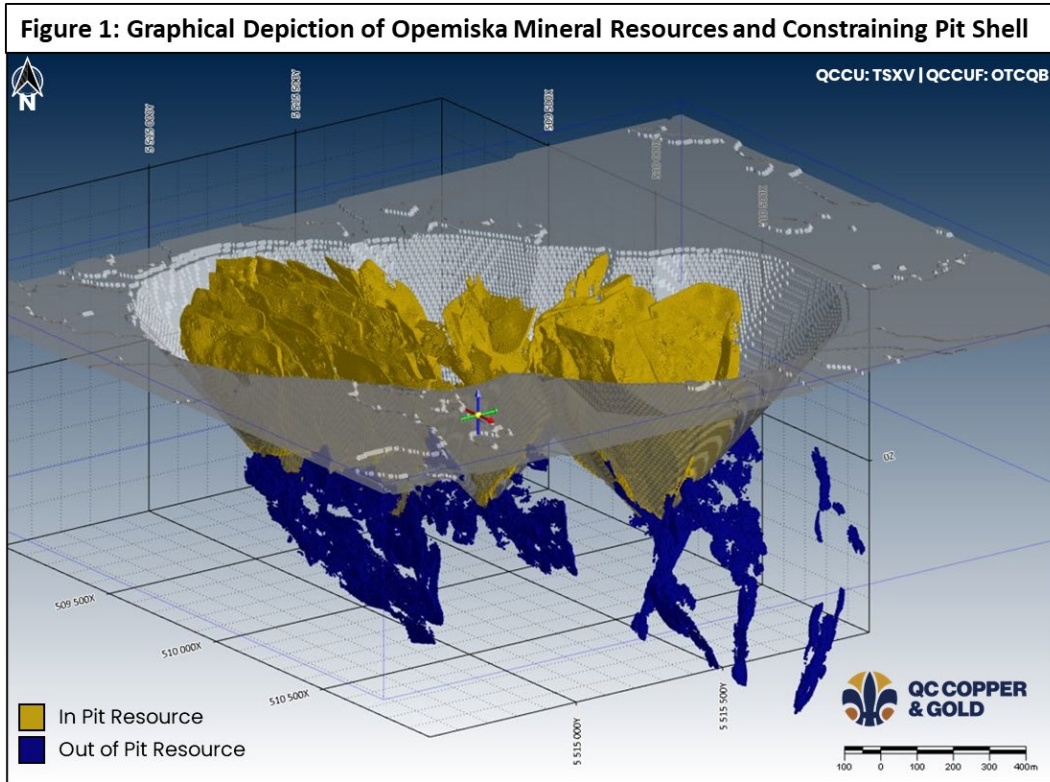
Figure 1: Graphical Depiction of Opemiska Mineral Resources and Constraining Pit Shell

N

QCCU: TSXV | QCCUF: OTCQB

5 515 000Y

5 515 500Y

509 500X

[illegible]

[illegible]

0Z

509 500X

510 000X

510 500X

5 515 000Y

5 515 500Y

In Pit Resource

Out of Pit Resource

QC COPPER & GOLD

100 0 100 200 300 400m